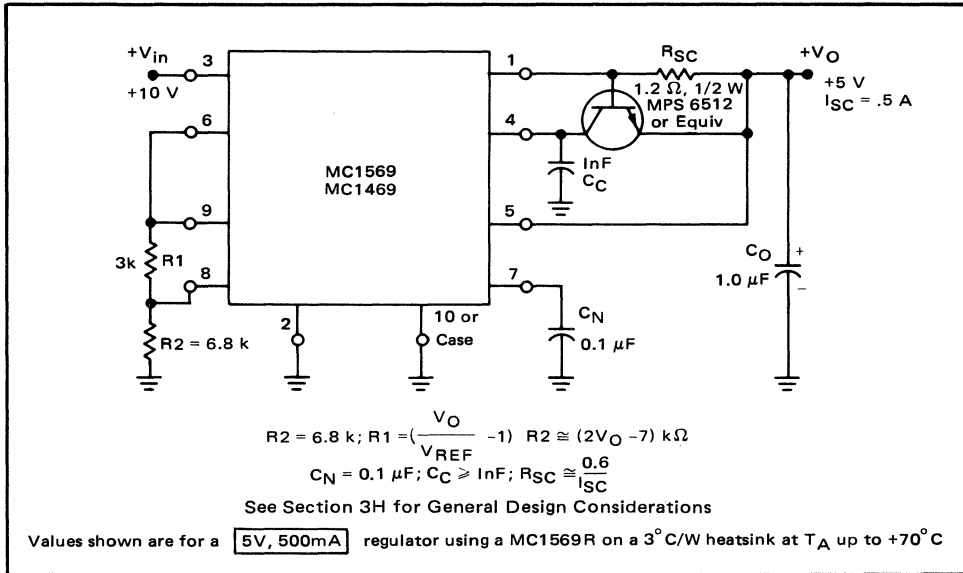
$+V_{in}$

+10 V

3

6

9

8

3k

R1

R2 = 6.8 k

MC1569
MC1469

2

10 or
Case

1

4

5

7

$R_{SC}$

1.2 Ω, 1/2 W

MPS 6512
or Equiv

InF
$C_C$

$C_N$

0.1 μF

$+V_O$

+5 V

$I_{SC}$ = .5 A

$C_O$

1.0 μF

+

–

$R2 = 6.8\text{ k}; R1 = (\frac{V_O}{V_{REF}} - 1)\ R2 \cong (2V_O - 7)\text{ k}\Omega$

$C_N = 0.1\ \mu F; C_C \geqslant \text{InF}; R_{SC} \cong \frac{0.6}{I_{SC}}$

See Section 3H for General Design Considerations

Values shown are for a 5V, 500mA regulator using a MC1569R on a 3°C/W heatsink at $T_A$ up to +70°C